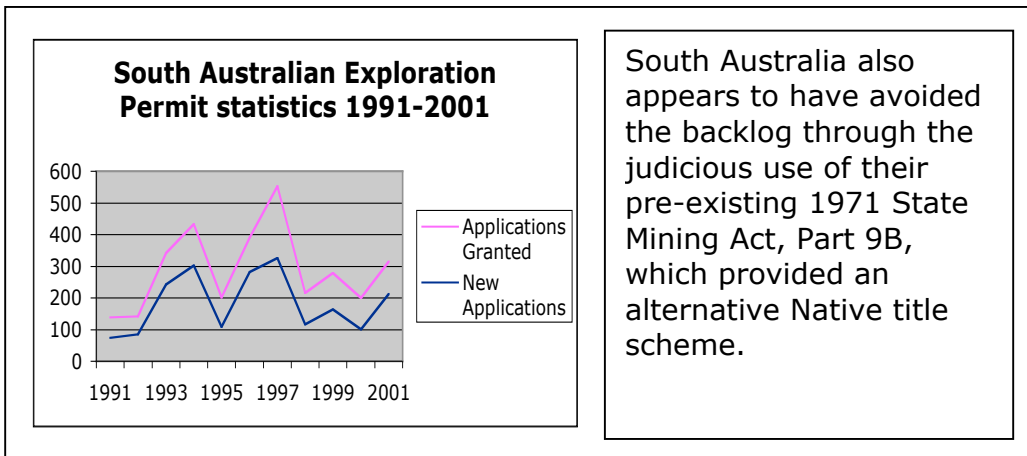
South Australian Exploration Permit statistics 1991-2001

600
500
400
300
200
100
0

1991 1993 1995 1997 1999 2001

Applications Granted
New Applications

South Australia also appears to have avoided the backlog through the judicious use of their pre-existing 1971 State Mining Act, Part 9B, which provided an alternative Native title scheme.